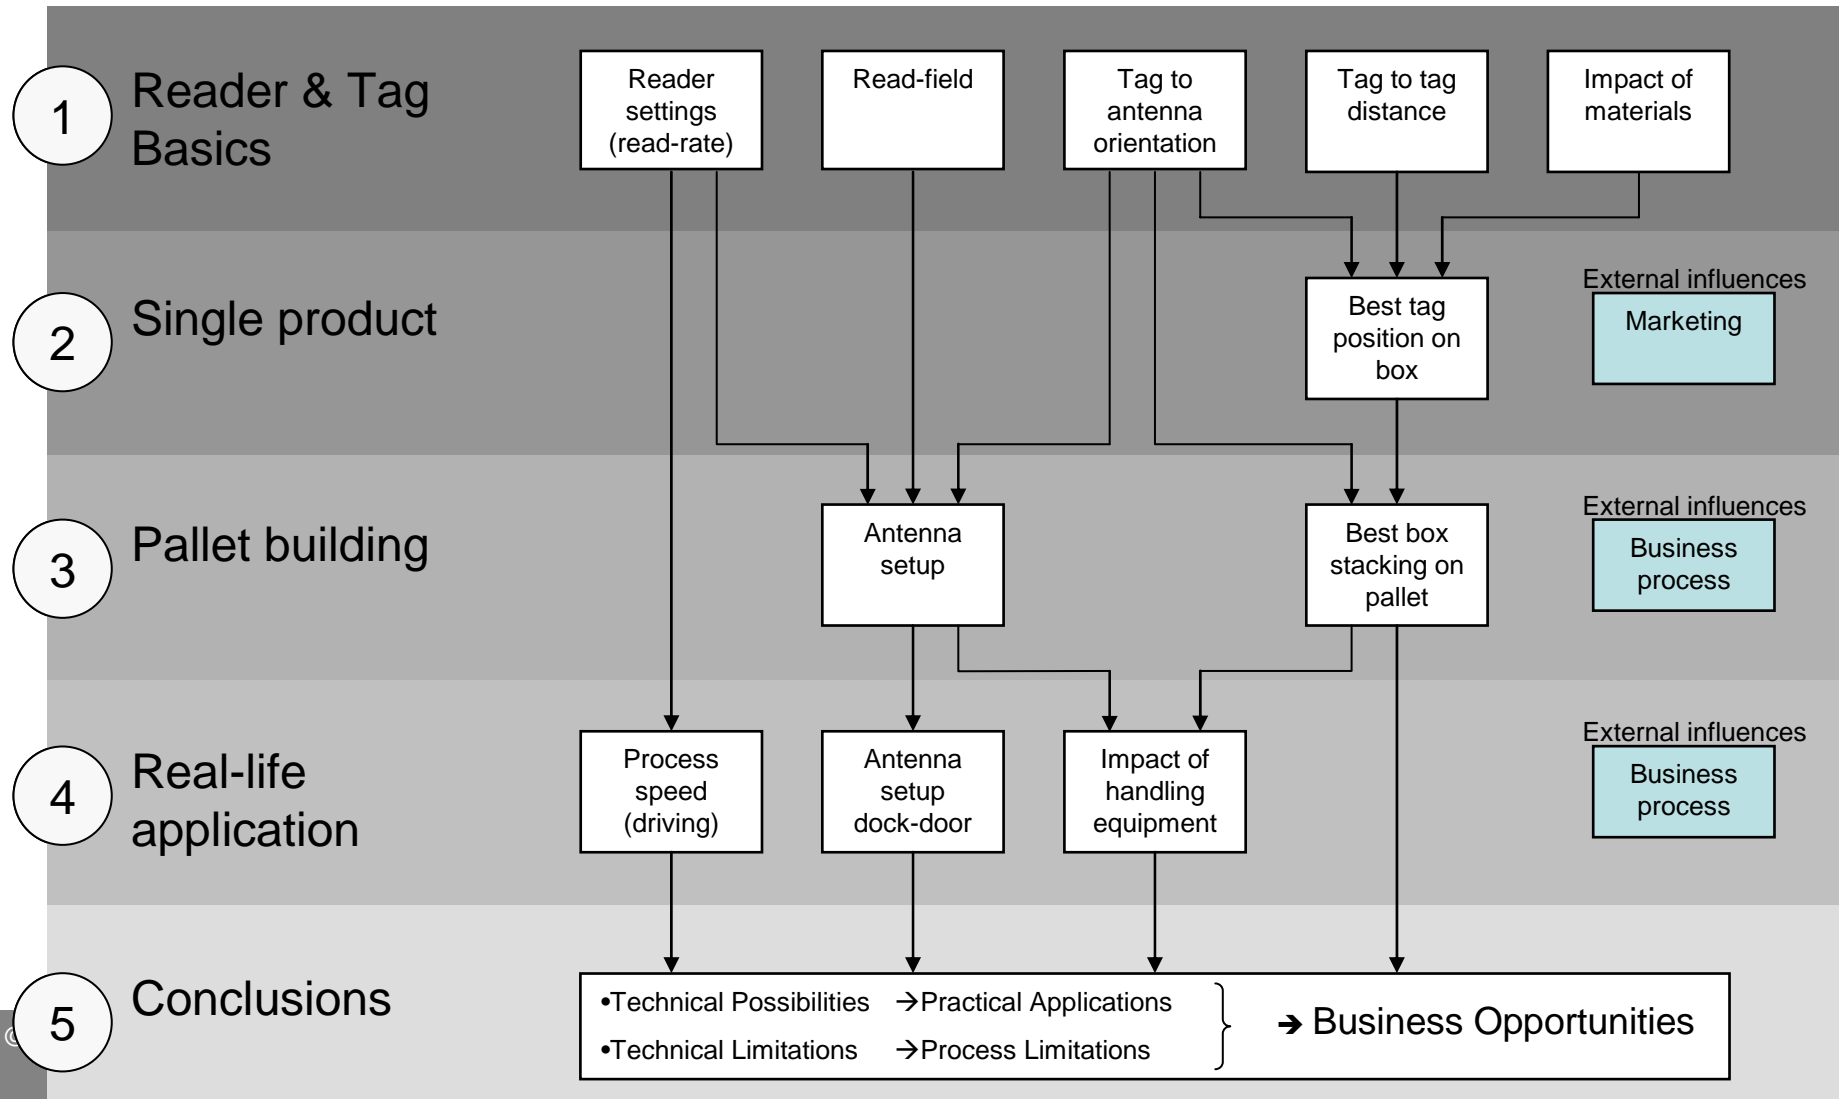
1 Reader & Tag Basics

Reader settings (read-rate)

Read-field

Tag to antenna orientation

Tag to tag distance

Impact of materials

2 Single product

Best tag position on box

External influences

Marketing

3 Pallet building

Antenna setup

Best box stacking on pallet

External influences

Business process

4 Real-life application

Process speed (driving)

Antenna setup dock-door

Impact of handling equipment

External influences

Business process

5 Conclusions

•Technical Possibilities →Practical Applications

•Technical Limitations →Process Limitations

→ Business Opportunities

©